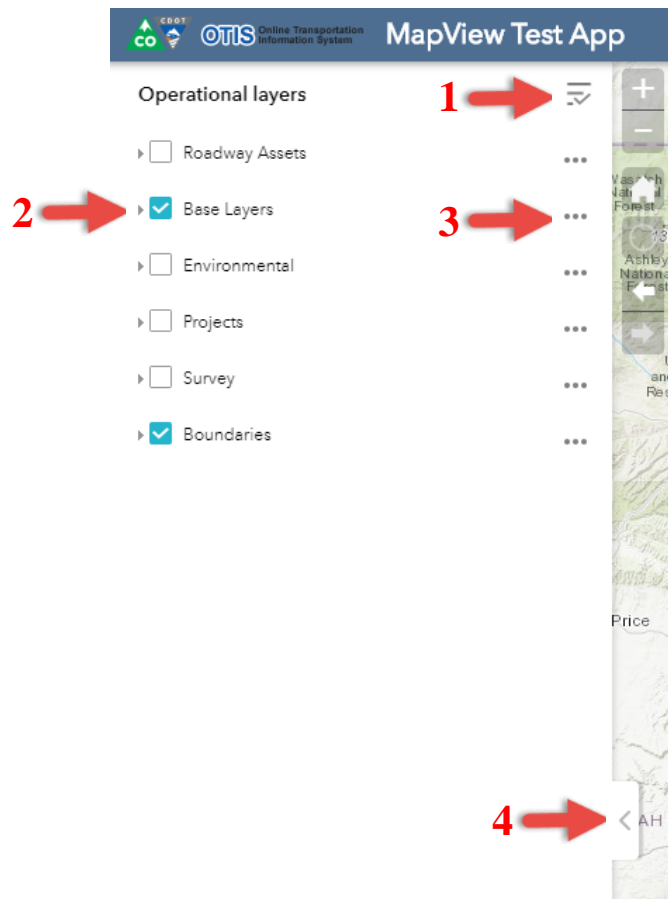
CO CDOT OTIS Online Transportation Information System MapView Test App

Operational layers

1

Roadway Assets

2

Base Layers

3

Environmental

Projects

Survey

Boundaries

+

−

Wasatch National Forest

Ashley National Forest

Price

4

AH